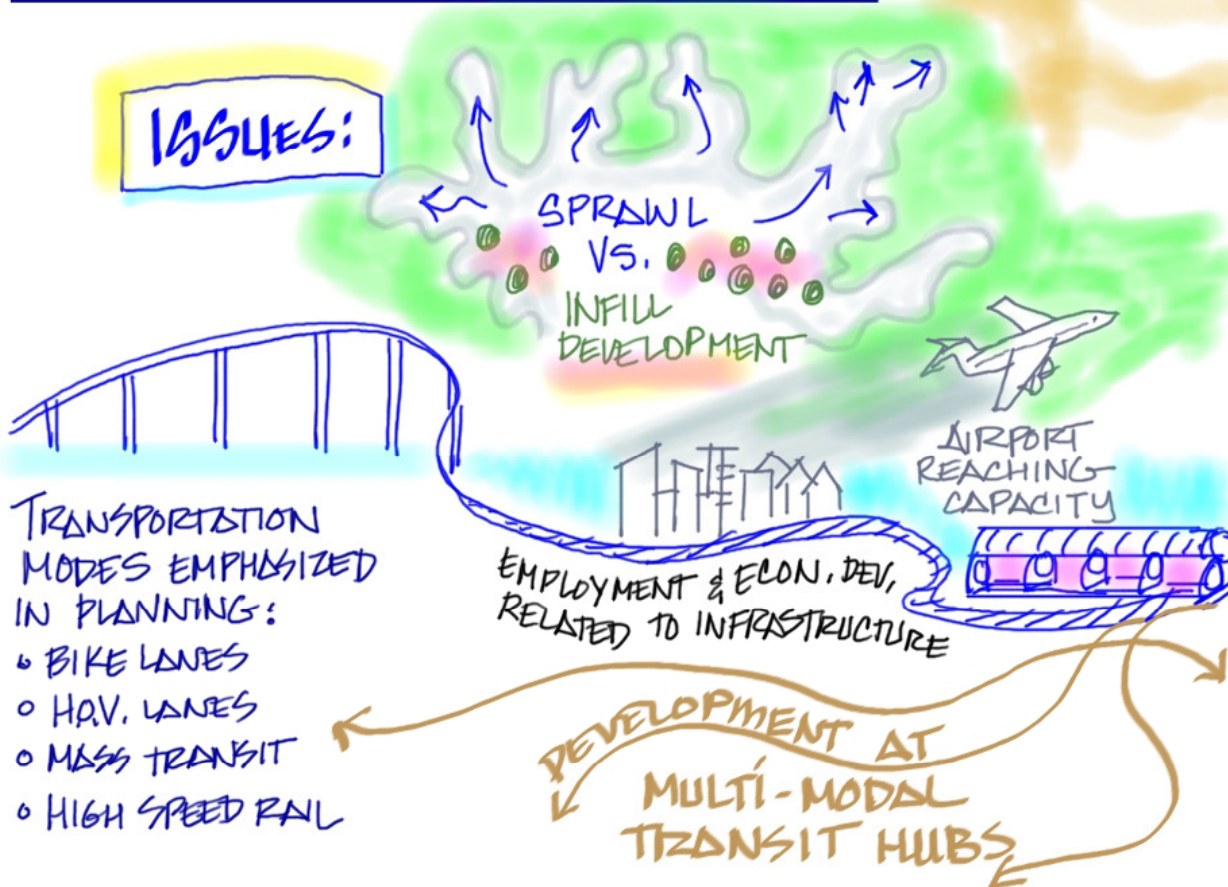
ISSUES:

SPRAWL VS. INFILL DEVELOPMENT

AIRPORT REACHING CAPACITY

TRANSPORTATION MODES EMPHASIZED IN PLANNING:
○ BIKE LANES
○ H.O.V. LANES
○ MASS TRANSIT
○ HIGH SPEED RAIL

EMPLOYMENT & ECON. DEV. RELATED TO INFRASTRUCTURE

DEVELOPMENT AT MULTI-MODAL TRANSIT HUBS